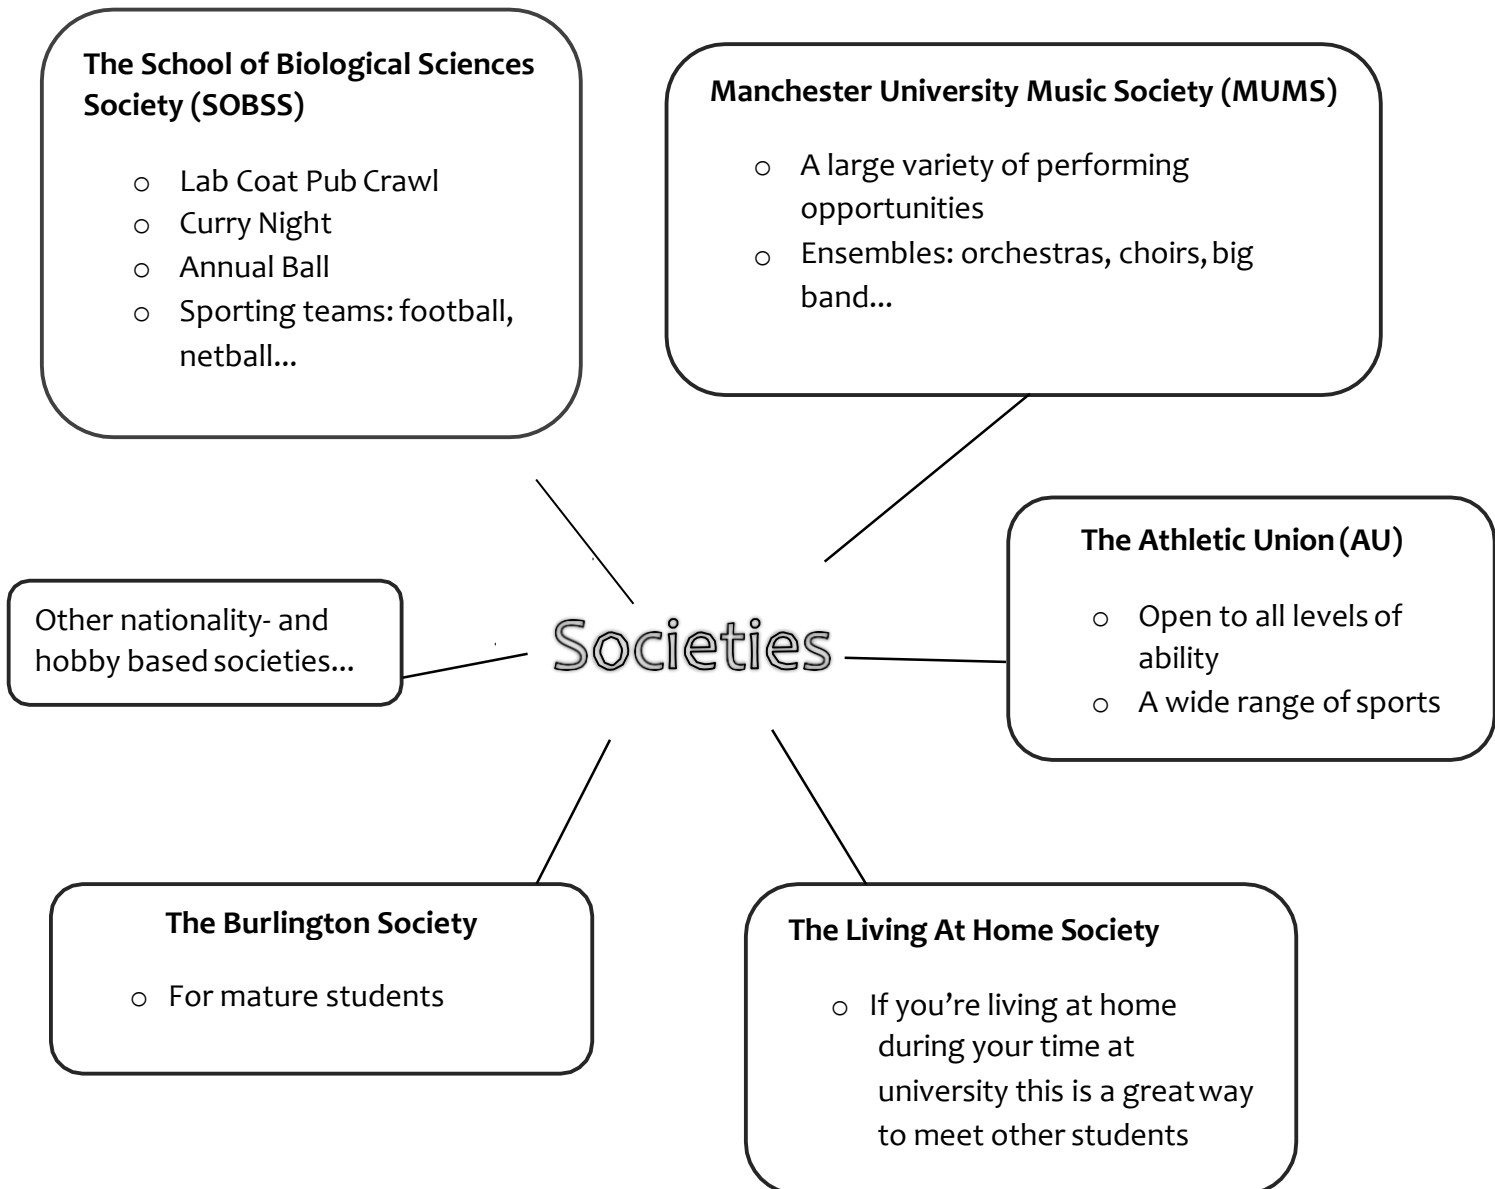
**The School of Biological Sciences Society (SOBSS)**

- Lab Coat Pub Crawl
- Curry Night
- Annual Ball
- Sporting teams: football, netball...

**Manchester University Music Society (MUMS)**

- A large variety of performing opportunities
- Ensembles: orchestras, choirs, big band...

**The Athletic Union (AU)**

- Open to all levels of ability
- A wide range of sports

Other nationality- and hobby based societies...

Societies

**The Burlington Society**

- For mature students

**The Living At Home Society**

- If you're living at home during your time at university this is a great way to meet other students